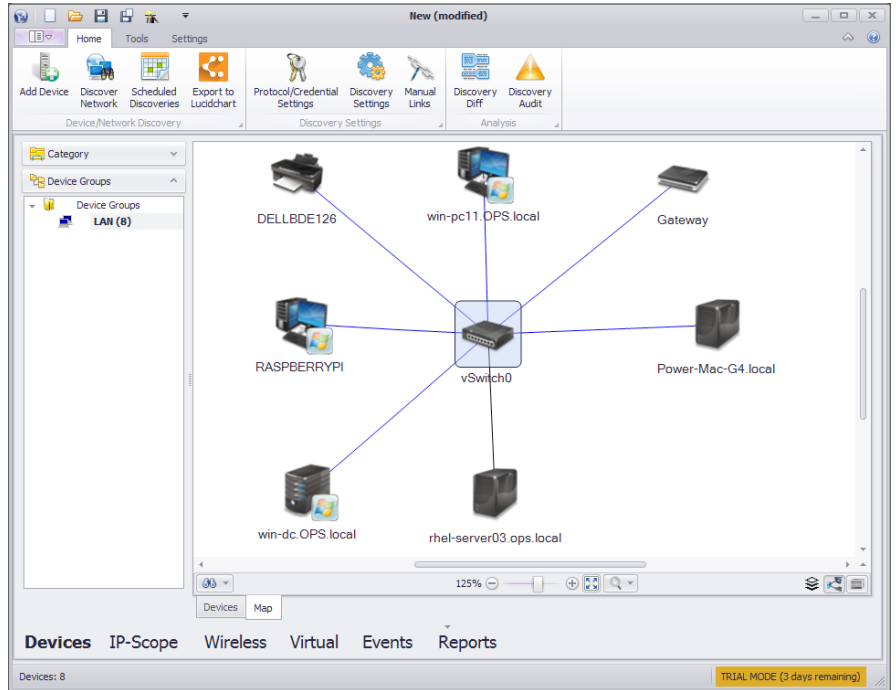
New (modified)

Home Tools Settings

Add Device
Discover Network
Scheduled Discoveries
Export to Lucidchart
Device/Network Discovery

Protocol/Credential Settings
Discovery Settings
Manual Links
Discovery Settings

Discovery Diff
Discovery Audit
Analysis

Category
Device Groups
Device Groups
LAN (8)

DELLBDE126
win-pc11.OPS.local
Gateway
RASPBERRYPI
vSwitch0
Power-Mac-G4.local
win-dc.OPS.local
rhel-server03.ops.local

125%

Devices Map

Devices IP-Scope Wireless Virtual Events Reports

Devices: 8
TRIAL MODE (3 days remaining)